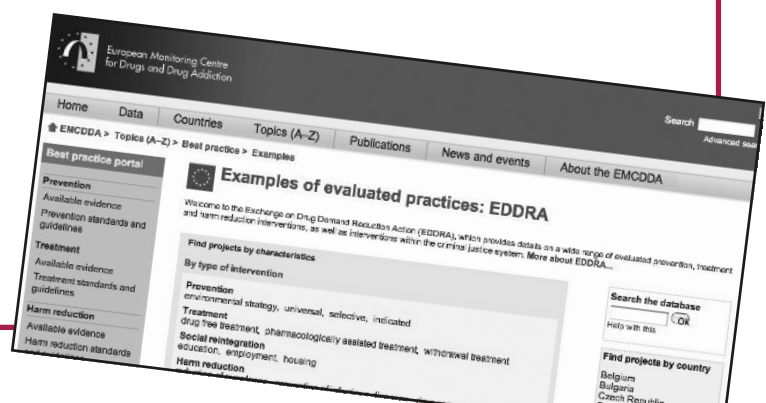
European Monitoring Centre for Drugs and Drug Addiction

Search
Advanced sea

Home
Data
Countries
Topics (A–Z)
Publications
News and events
About the EMCDDA

EMCDDA > Topics (A–Z) > Best practice > Examples

Best practice portal
Prevention
Available evidence
Prevention standards and guidelines
Treatment
Available evidence
Treatment standards and guidelines
Harm reduction
Available evidence
Harm reduction standards

Examples of evaluated practices: EDDRA

Welcome to the Exchange on Drug Demand Reduction Action (EDDRA), which provides details on a wide range of evaluated prevention, treatment and harm reduction interventions, as well as interventions within the criminal justice system. More about EDDRA...

Find projects by characteristics
By type of intervention
Prevention
environmental strategy, universal, selective, indicated
Treatment
drug free treatment, pharmacologically assisted treatment, withdrawal treatment
Social reintegration
education, employment, housing
Harm reduction

Search the database
OK
Help with this

Find projects by country
Belgium
Bulgaria
Czech Republic